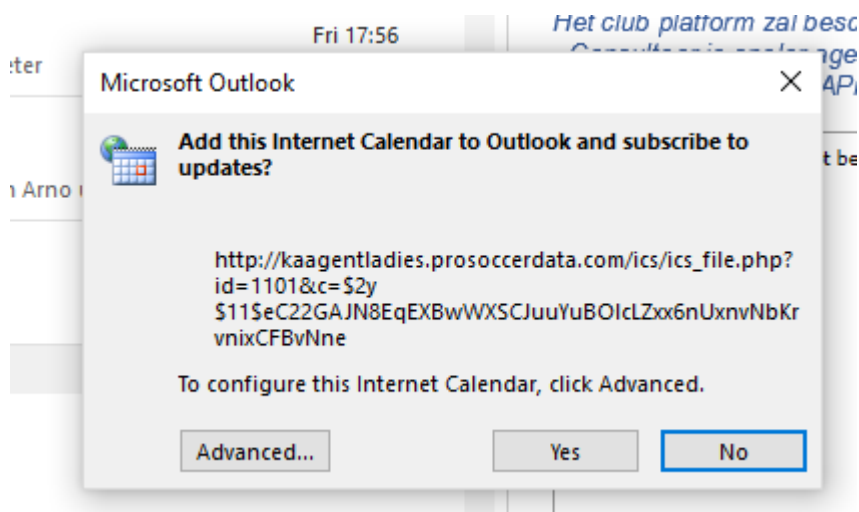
Fri 17:56

eter

Arno

Het club platform zal besc

Consultancy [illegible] age

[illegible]AP

t be

Microsoft Outlook

Add this Internet Calendar to Outlook and subscribe to updates?

http://kaagentladies.prosoccerdata.com/ics/ics_file.php?id=1101&c=$2y$11$eC22GAJN8EqEXBwWXSCJuuYuBOIcLZxx6nUxnvNbKrvnixCFBvNne

To configure this Internet Calendar, click Advanced.

Advanced...

Yes

No